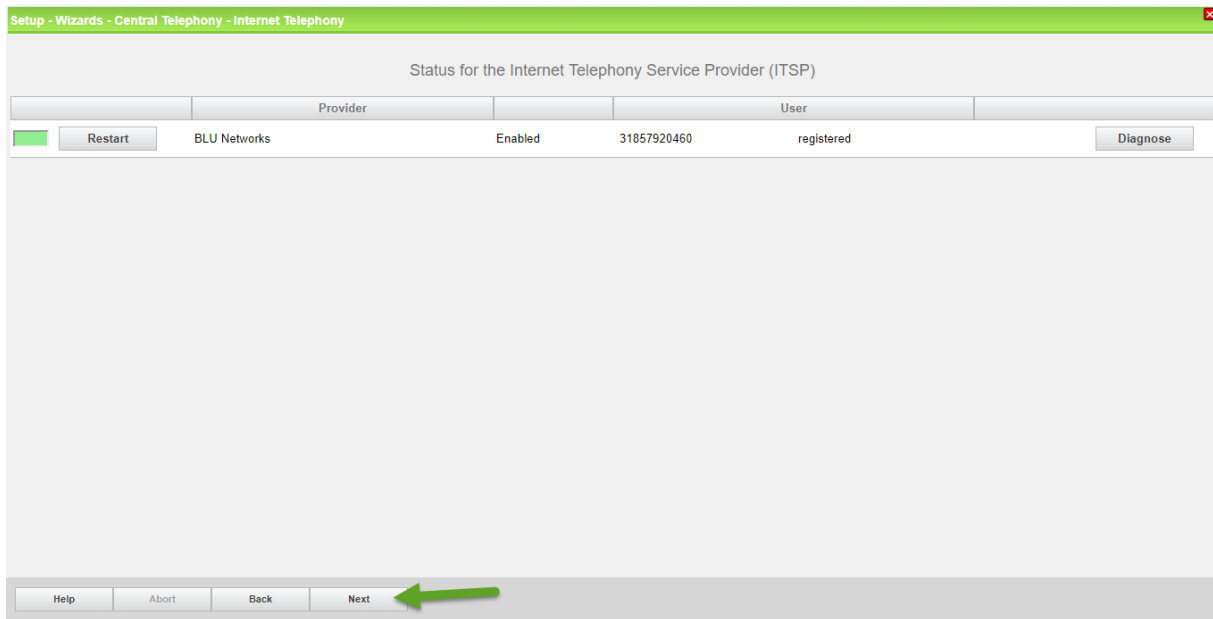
Setup - Wizards - Central Telephony - Internet Telephony

Status for the Internet Telephony Service Provider (ITSP)

| | Provider | | User | | |
|---|---|---|---|---|---|
| Restart | BLU Networks | Enabled | 31857920460 | registered | Diagnose |

Help Abort Back Next